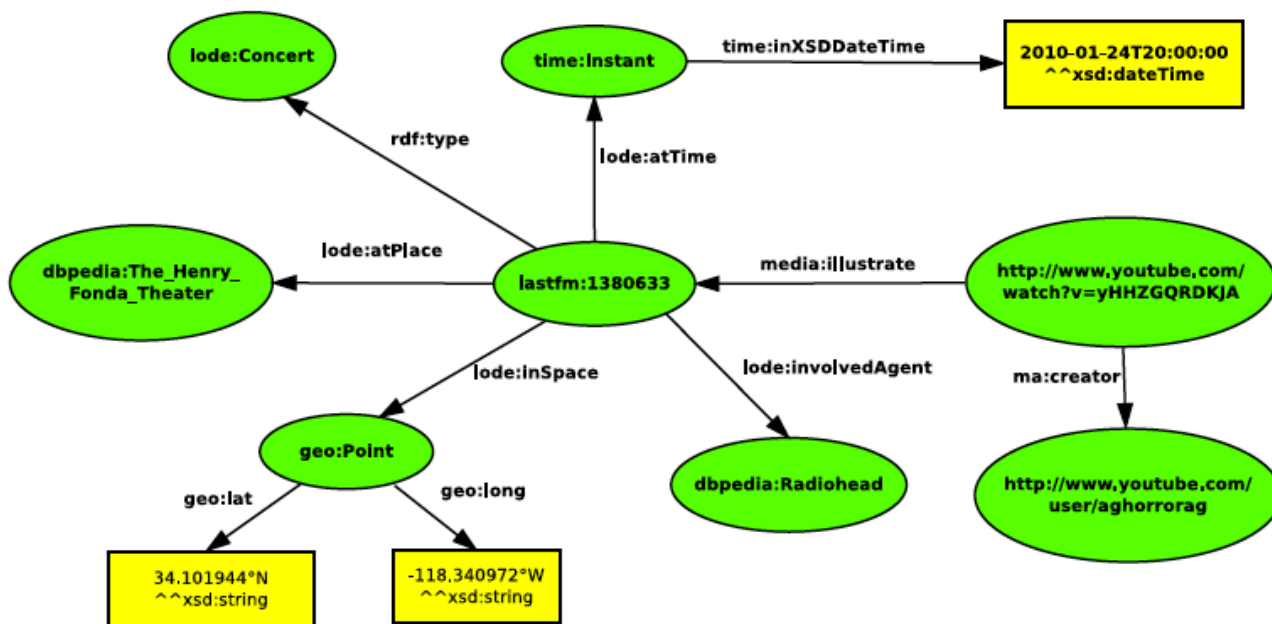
lode:Concert

time:Instant

time:inXSDDateTime

2010-01-24T20:00:00
^^xsd:dateTime

rdf:type

lode:atTime

lode:atPlace

dbpedia:The_Henry_
Fonda_Theater

lastfm:1380633

media:illustrate

http://www,youtube,com/
watch?v=yHHZGQRDKJA

lode:inSpace

lode:involvedAgent

ma:creator

geo:Point

dbpedia:Radiohead

http://www,youtube,com/
user/aghorrorag

geo:lat

geo:long

34.101944°N
^^xsd:string

-118.340972°W
^^xsd:string